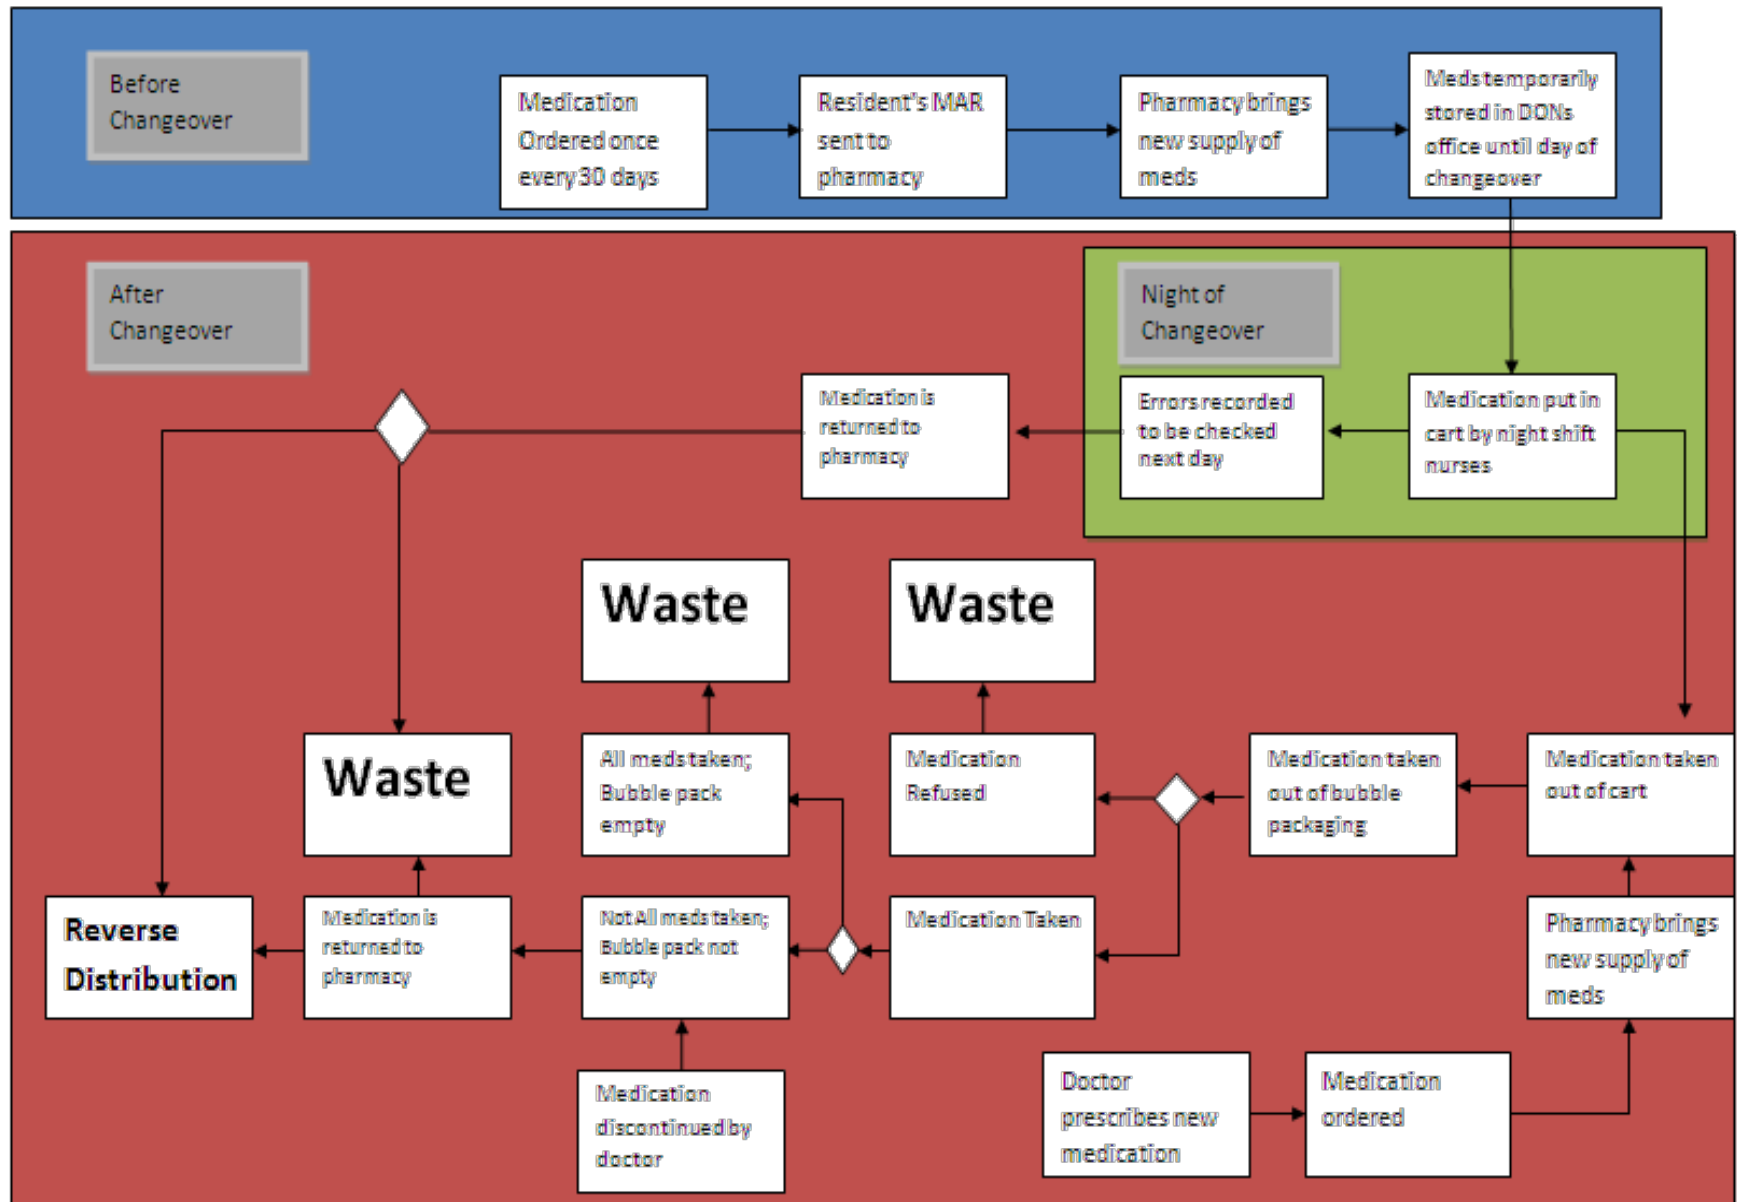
Before Changeover

Medication Ordered once every 30 days

Resident's MAR sent to pharmacy

Pharmacy brings new supply of meds

Meds temporarily stored in DONs office until day of changeover

After Changeover

Night of Changeover

Medication put in cart by night shift nurses

Errors recorded to be checked next day

Medication is returned to pharmacy

Waste

Waste

Waste

Medication taken out of cart

Medication taken out of bubble packaging

Medication Refused

All meds taken; Bubble pack empty

Medication Taken

Not All meds taken; Bubble pack not empty

Medication is returned to pharmacy

Reverse Distribution

Medication discontinued by doctor

Pharmacy brings new supply of meds

Doctor prescribes new medication

Medication ordered